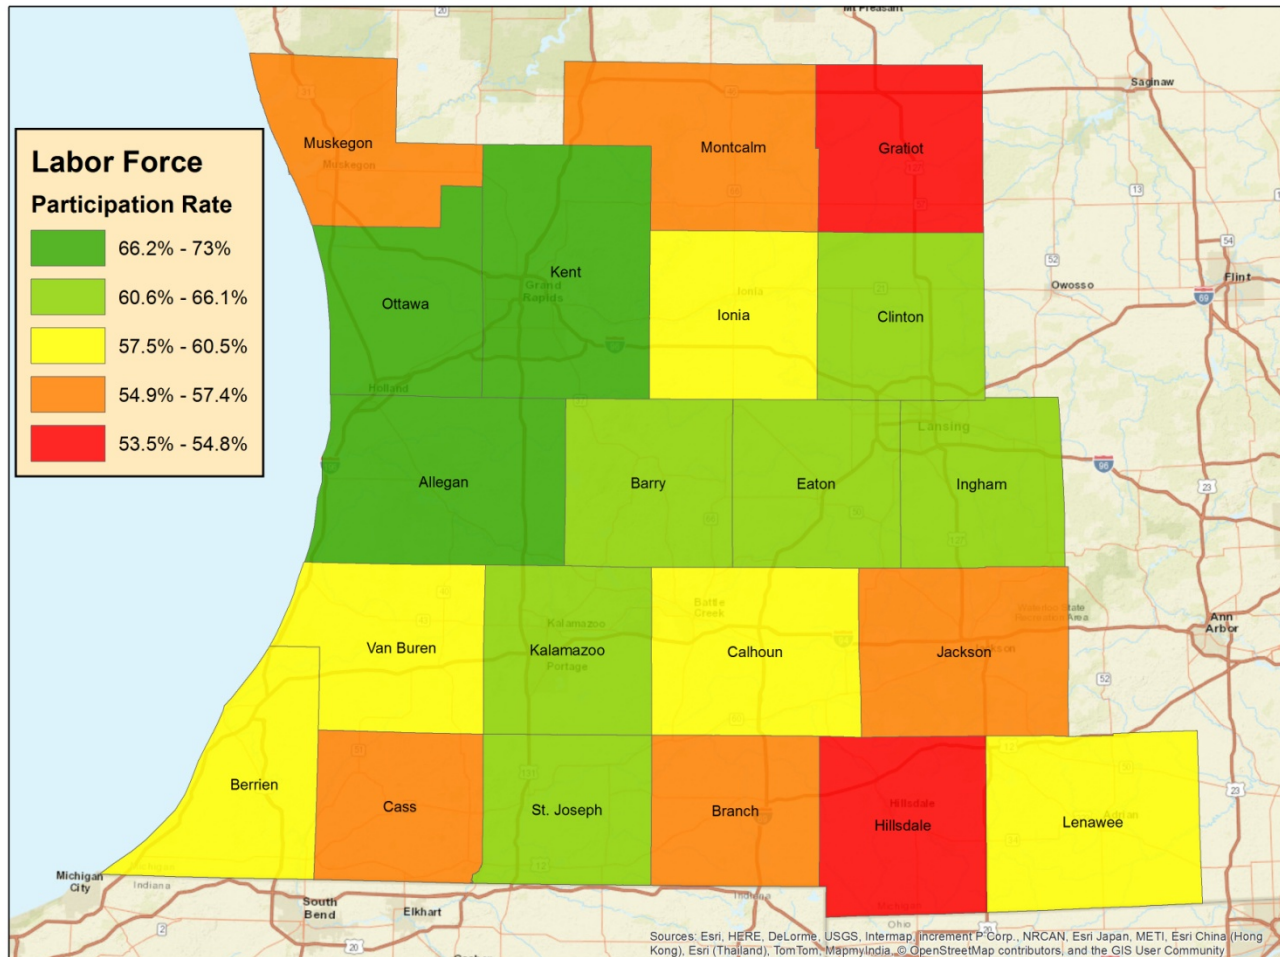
Labor Force
Participation Rate

66.2% - 73%
60.6% - 66.1%
57.5% - 60.5%
54.9% - 57.4%
53.5% - 54.8%

Mt Pleasant
Saginaw
Muskegon
Muskegon
Montcalm
Gratiot
Kent
Grand Rapids
Ottawa
Ionia
Ionia
Clinton
Owosso
Flint
Holland
Lansing
Allegan
Barry
Eaton
Ingham
Van Buren
Kalamazoo
Kalamazoo
Portage
Battle Creek
Calhoun
Jackson
Ann Arbor
Berrien
Cass
St. Joseph
Branch
Hillsdale
Hillsdale
Lenawee
Michigan City
Indiana
South Bend
Elkhart
Ohio

Sources: Esri, HERE, DeLorme, USGS, Intermap, increment P Corp., NRCAN, Esri Japan, METI, Esri China (Hong Kong), Esri (Thailand), TomTom, MapmyIndia, © OpenStreetMap contributors, and the GIS User Community